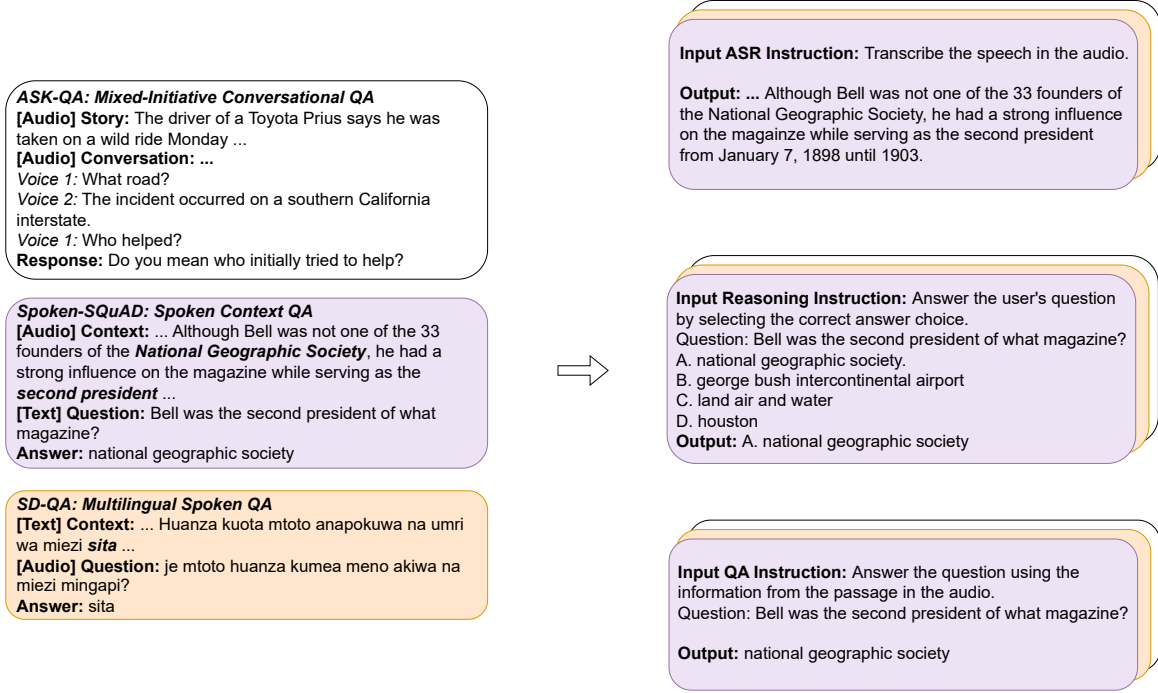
ASK-QA: Mixed-Initiative Conversational QA
[Audio] Story: The driver of a Toyota Prius says he was taken on a wild ride Monday ...
[Audio] Conversation: ...
Voice 1: What road?
Voice 2: The incident occurred on a southern California interstate.
Voice 1: Who helped?
Response: Do you mean who initially tried to help?

Spoken-SQuAD: Spoken Context QA
[Audio] Context: ... Although Bell was not one of the 33 founders of the National Geographic Society, he had a strong influence on the magazine while serving as the second president ...
[Text] Question: Bell was the second president of what magazine?
Answer: national geographic society

SD-QA: Multilingual Spoken QA
[Text] Context: ... Huanza kuota mtoto anapokuwa na umri wa miezi sita ...
[Audio] Question: je mtoto huanza kumea meno akiwa na miezi mingapi?
Answer: sita

Input ASR Instruction: Transcribe the speech in the audio.

Output: ... Although Bell was not one of the 33 founders of the National Geographic Society, he had a strong influence on the magainze while serving as the second president from January 7, 1898 until 1903.

Input Reasoning Instruction: Answer the user's question by selecting the correct answer choice.
Question: Bell was the second president of what magazine?
A. national geographic society.
B. george bush intercontinental airport
C. land air and water
D. houston
Output: A. national geographic society

Input QA Instruction: Answer the question using the information from the passage in the audio.
Question: Bell was the second president of what magazine?

Output: national geographic society